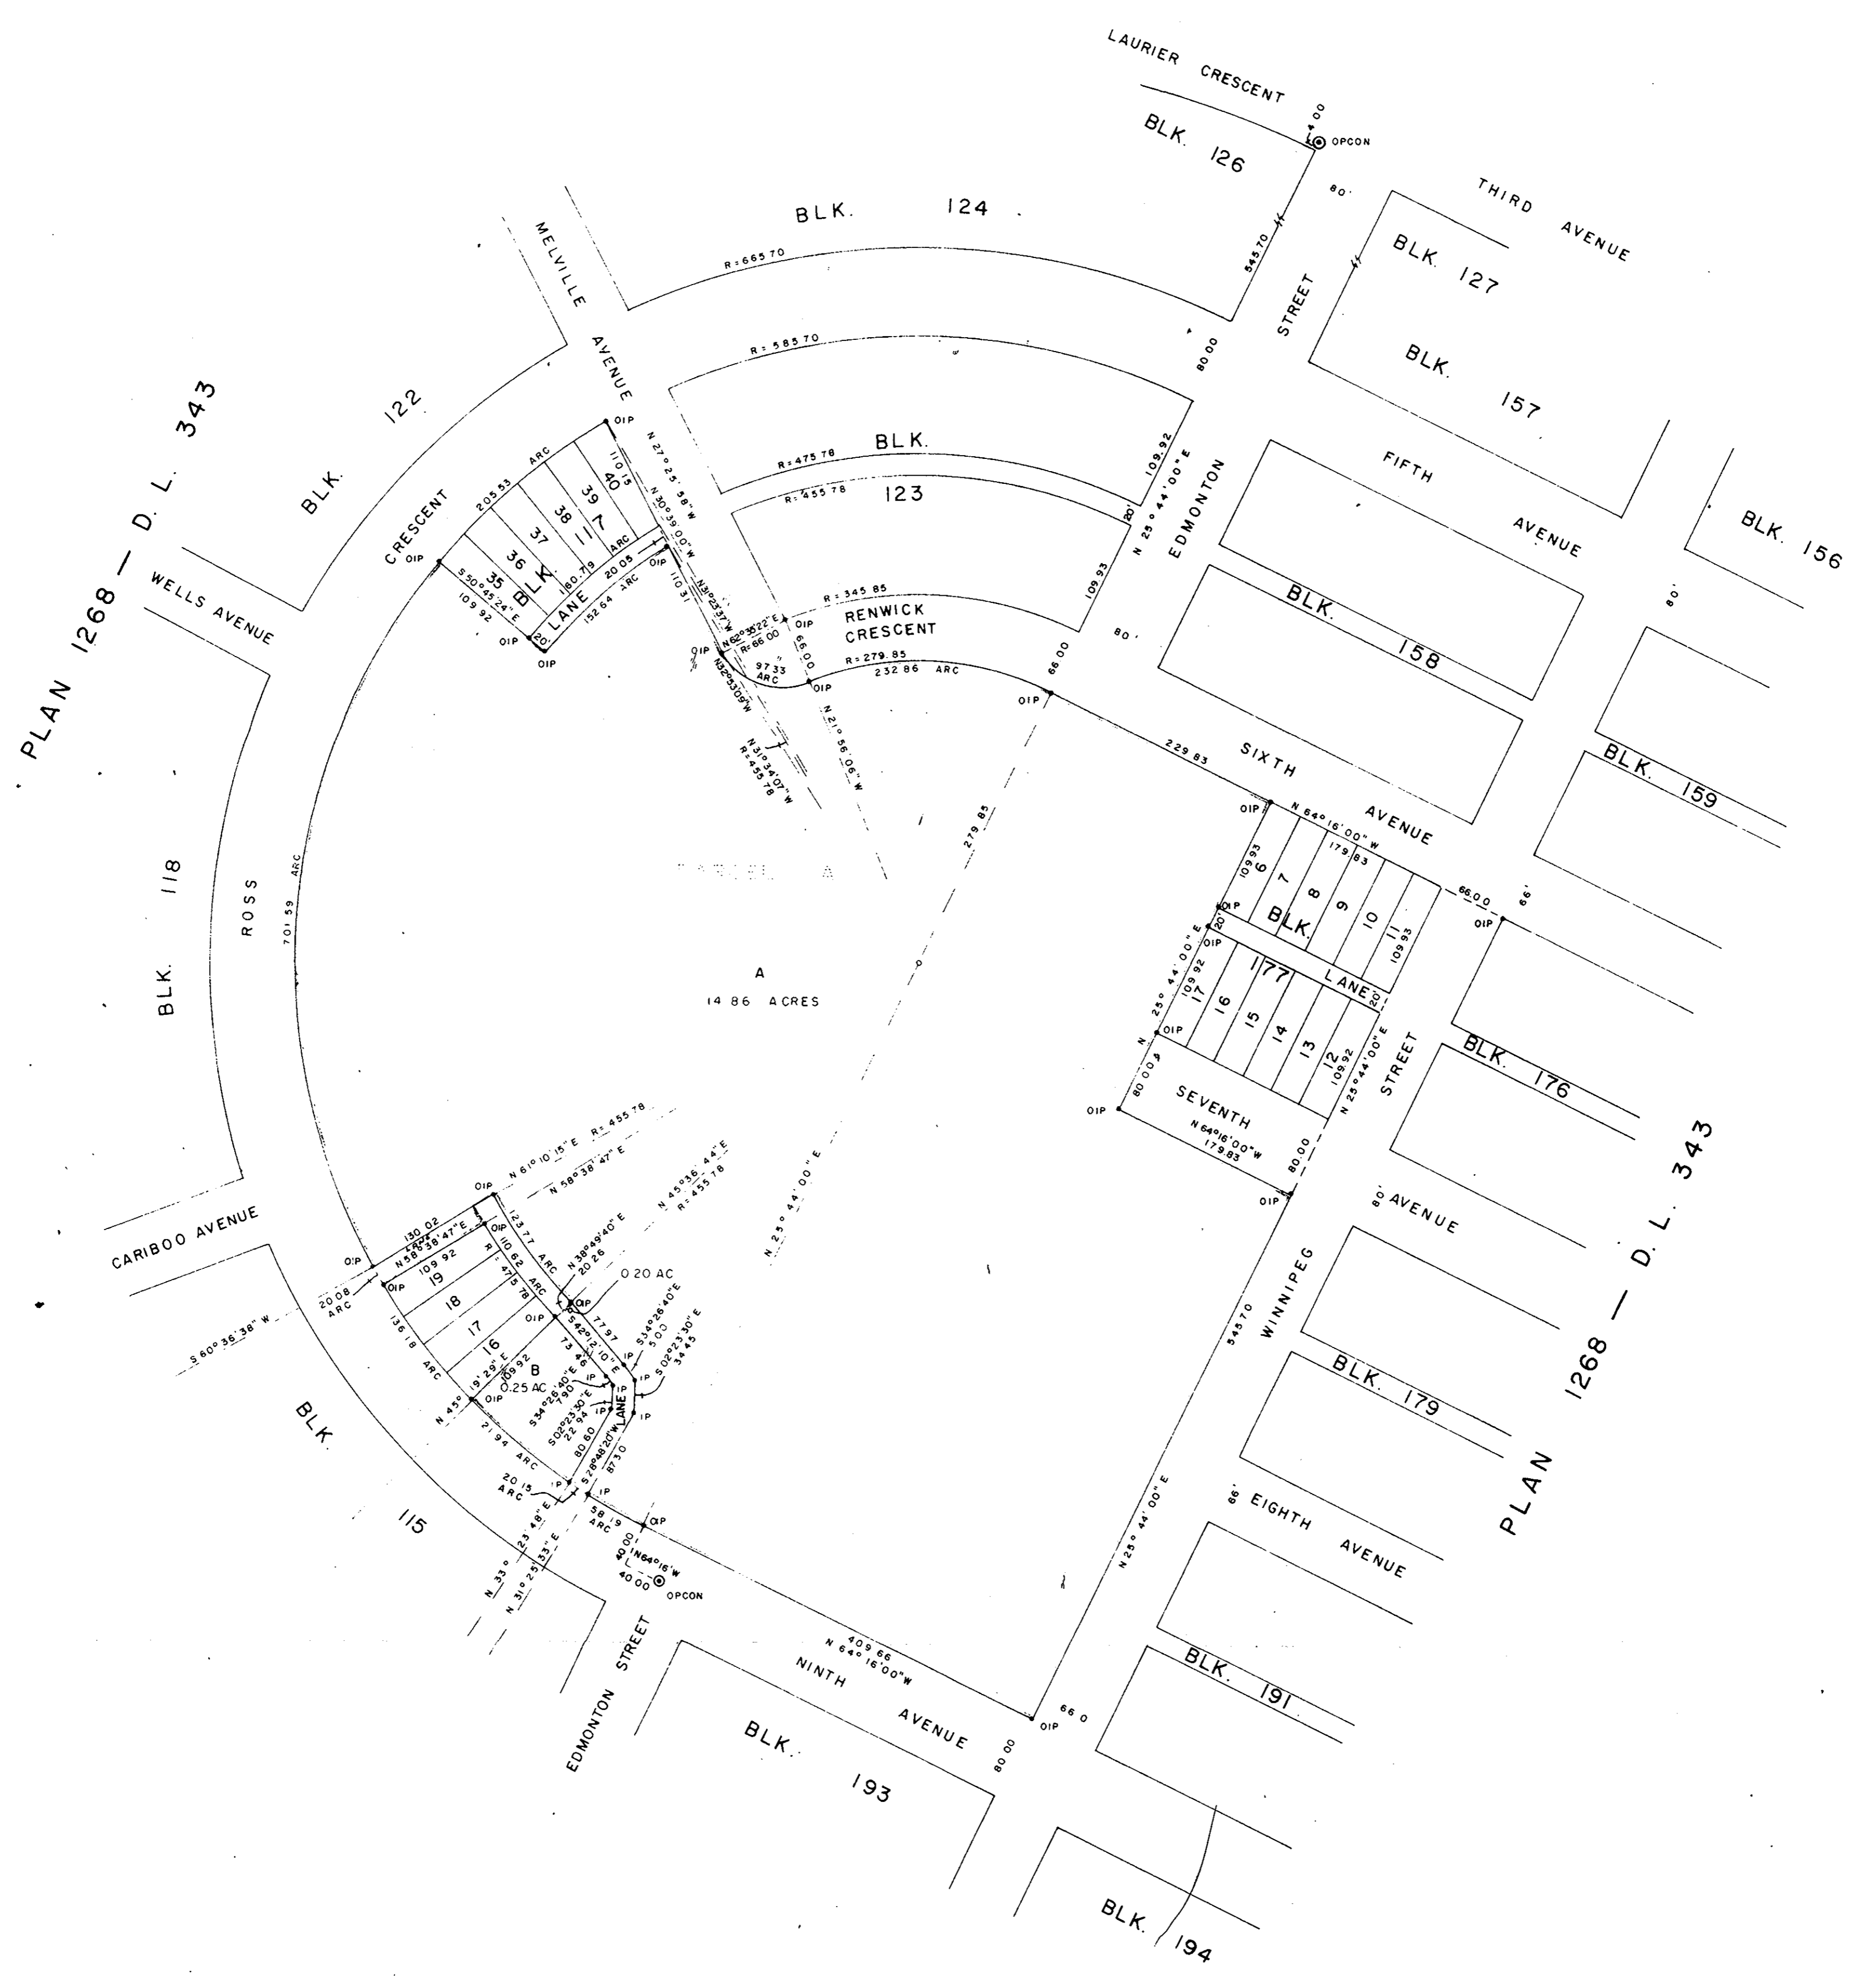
LAURIER CRESCENT
4.00
OPCON
BLK. 126
80'
THIRD AVENUE
BLK. 124
R=665.70
545.70
STREET
BLK. 127
MELVILLE AVENUE
R=585.70
80.00
BLK. 157
PLAN 1268 — D.L. 343
BLK. 122
BLK.
R=475.78
123
R=455.78
109.92
EDMONTON
N 25°44'00"E
20'
FIFTH AVENUE
BLK. 156
CRESCENT
OIP
205.53 ARC
40
39
38
37
36
35
117
BLK.
LANE
110.15
N 27°25'58"W
N 30°39'00"W
N 31°23'37"W
180.79
20.05
152.64 ARC
ARC
OIP
110.31
S 50°45'24"E
109.92
20'
OIP
WELLS AVENUE
R=345.85
RENWICK CRESCENT
N 62°35'22"E
R=66.00
97.33 ARC
66.00
R=279.85
232.86 ARC
109.93
80'
66.00
OIP
BLK. 158
80'
N 32°30'06"W
N 31°34'07"W
R=455.78
N 21°56'06"W
229.83
SIXTH AVENUE
BLK. 159
BLK. 118
ROSS
701.59 ARC
279.85
OIP
N 64°16'00"W
179.83
109.93
6
7
8
9
10
11
BLK.
177
LANE
20'
109.93
66.00
66'
OIP
A
14.86 ACRES
OIP
N 25°44'00"E
109.92
17
16
15
14
13
12
109.92
N 25°44'00"E
STREET
80.00
OIP
SEVENTH
N 64°16'00"W
179.83
BLK. 176
OIP
N 61°10'15"E R=455.78
N 58°38'47"E
N 45°36'44"E R=455.78
CARIBOO AVENUE
OIP
130.02
N 58°38'47"E
OIP
109.92
19
18
17
16
123.77 ARC
110.62 ARC
R=475.78
N 38°49'40"E
20.26
0.20 AC
OIP
77.97
S 42°12'10"E
S 34°26'40"E
5.00
S 02°23'30"E
34.45
73.46
20.08 ARC
136.18 ARC
N 45°
19°29"E
109.92
B
0.25 AC
OIP
S 34°26'40"E
7.90
S 02°23'30"E
22.94
80.60
S 28°48'20"W
87.30
LANE
IP
S 60°38'38"W
N 25°44'00"E
80' AVENUE
WINNIPEG
545.70
PLAN 1268 — D.L. 343
BLK. 179
BLK.
115
21.94 ARC
20.15 ARC
IP
58.19 ARC
OIP
N 33°23'48"E
N 31°25'33"E
40.00
N 64°16'W
40.00
OPCON
EDMONTON STREET
N 25°44'00"E
66' EIGHTH AVENUE
409.66
N 64°16'00"W
NINTH AVENUE
OIP
66.0
80.00
BLK. 191
BLK.
193
BLK. 194